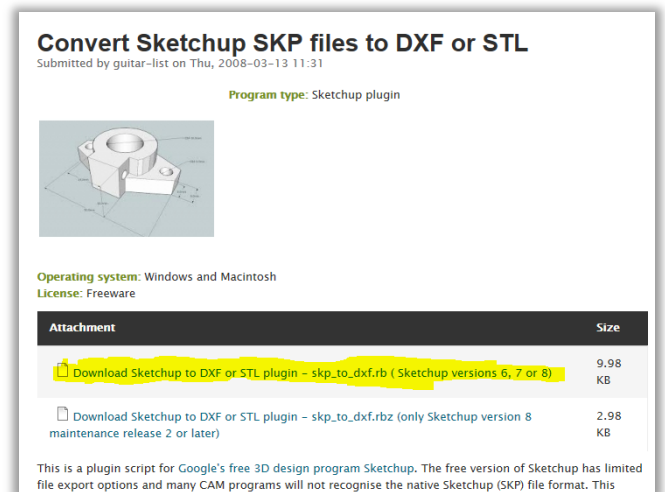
Convert Sketchup SKP files to DXF or STL

Submitted by guitar-list on Thu, 2008-03-13 11:31

Program type: Sketchup plugin

Operating system: Windows and Macintosh
License: Freeware

| Attachment | Size |
|---|---|
| Download Sketchup to DXF or STL plugin - skp_to_dxf.rb ( Sketchup versions 6, 7 or 8) | 9.98 KB |
| Download Sketchup to DXF or STL plugin - skp_to_dxf.rbz (only Sketchup version 8 maintenance release 2 or later) | 2.98 KB |

This is a plugin script for Google's free 3D design program Sketchup. The free version of Sketchup has limited file export options and many CAM programs will not recognise the native Sketchup (SKP) file format. This